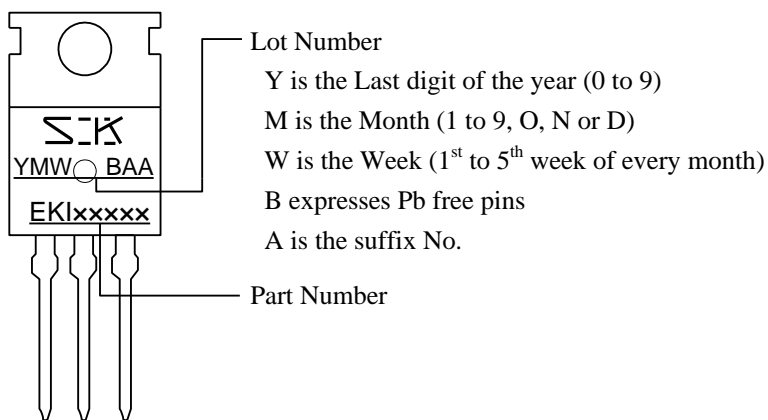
SK

YMW BAA

EKIxxxxx

Lot Number

Y is the Last digit of the year (0 to 9)

M is the Month (1 to 9, O, N or D)

W is the Week ($1^{st}$ to $5^{th}$ week of every month)

B expresses Pb free pins

A is the suffix No.

Part Number